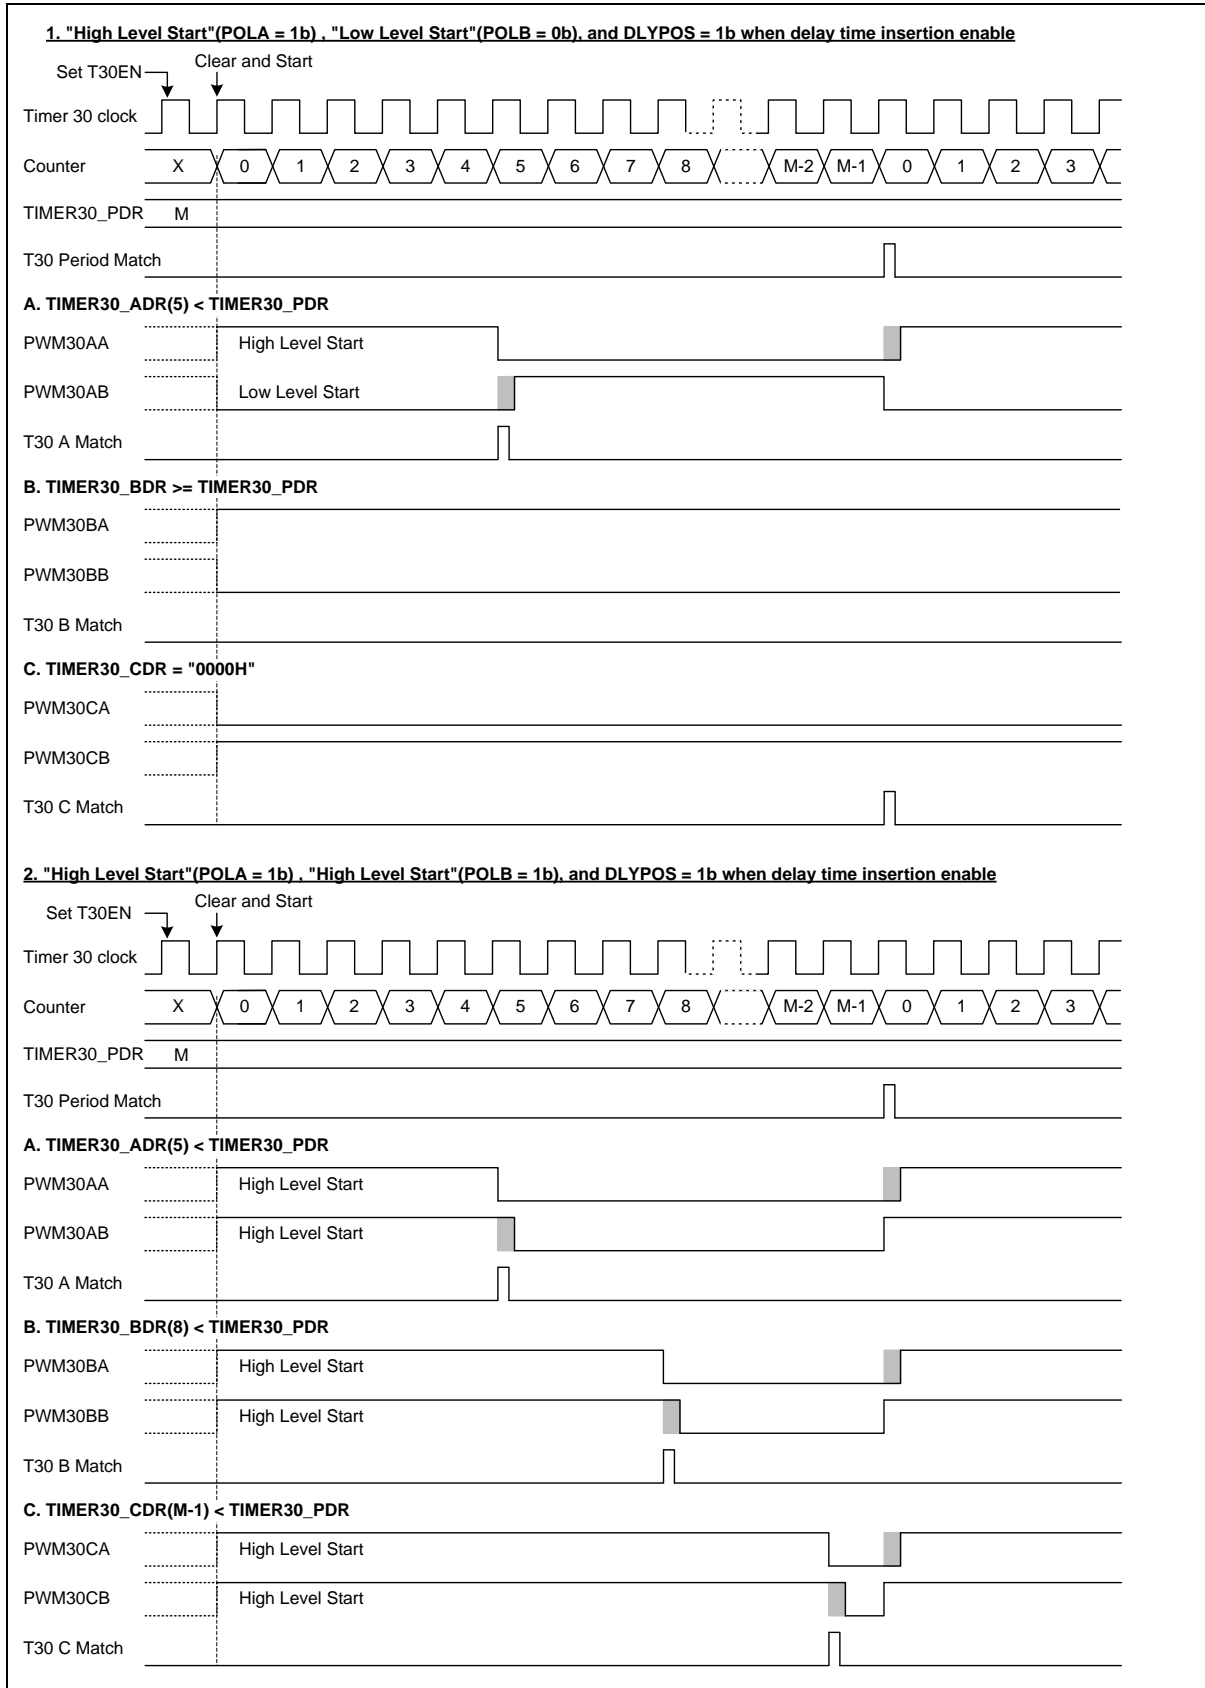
1. "High Level Start"(POLA = 1b) , "Low Level Start"(POLB = 0b), and DLYPOS = 1b when delay time insertion enable

Set T30EN

Clear and Start

Timer 30 clock

Counter X 0 1 2 3 4 5 6 7 8 M-2 M-1 0 1 2 3

TIMER30_PDR M

T30 Period Match

A. TIMER30_ADR(5) < TIMER30_PDR

PWM30AA High Level Start

PWM30AB Low Level Start

T30 A Match

B. TIMER30_BDR >= TIMER30_PDR

PWM30BA

PWM30BB

T30 B Match

C. TIMER30_CDR = "0000H"

PWM30CA

PWM30CB

T30 C Match

2. "High Level Start"(POLA = 1b) , "High Level Start"(POLB = 1b), and DLYPOS = 1b when delay time insertion enable

Set T30EN

Clear and Start

Timer 30 clock

Counter X 0 1 2 3 4 5 6 7 8 M-2 M-1 0 1 2 3

TIMER30_PDR M

T30 Period Match

A. TIMER30_ADR(5) < TIMER30_PDR

PWM30AA High Level Start

PWM30AB High Level Start

T30 A Match

B. TIMER30_BDR(8) < TIMER30_PDR

PWM30BA High Level Start

PWM30BB High Level Start

T30 B Match

C. TIMER30_CDR(M-1) < TIMER30_PDR

PWM30CA High Level Start

PWM30CB High Level Start

T30 C Match